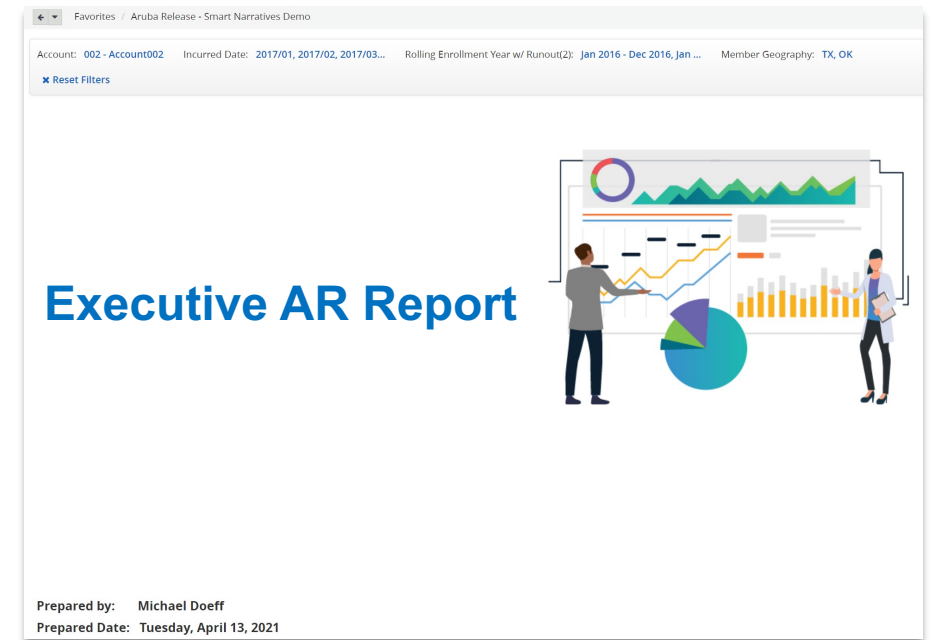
Favorites / Aruba Release - Smart Narratives Demo

Account: 002 - Account002 Incurred Date: 2017/01, 2017/02, 2017/03... Rolling Enrollment Year w/ Runout(2): Jan 2016 - Dec 2016, Jan ... Member Geography: TX, OK

✖ Reset Filters

Executive AR Report

Prepared by: Michael Doeff

Prepared Date: Tuesday, April 13, 2021